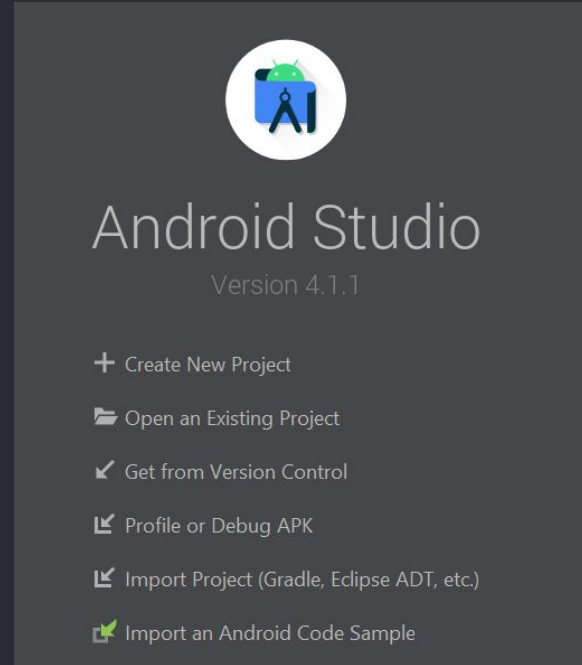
Android Studio

Version 4.1.1

+ Create New Project

Open an Existing Project

Get from Version Control

Profile or Debug APK

Import Project (Gradle, Eclipse ADT, etc.)

Import an Android Code Sample